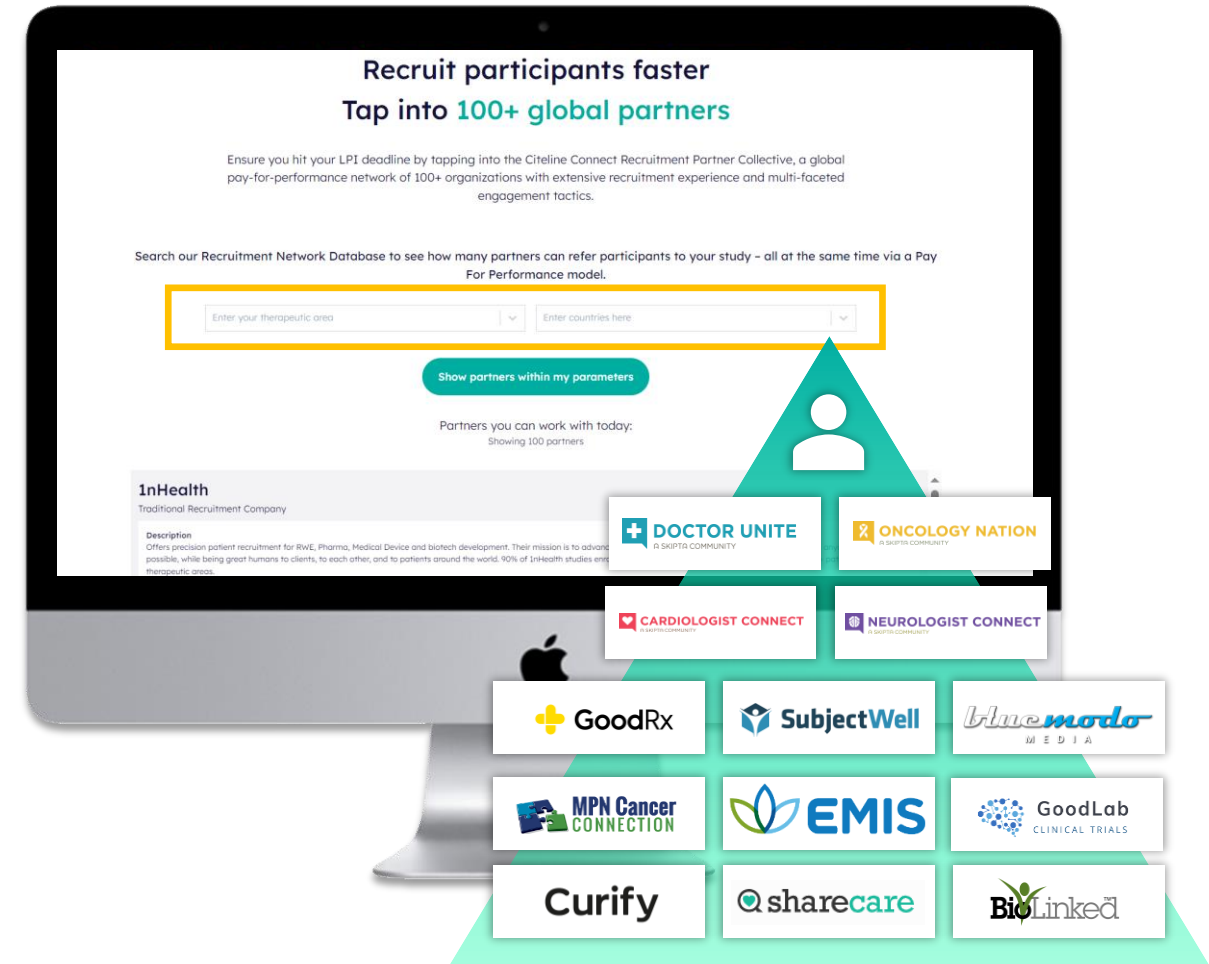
Recruit participants faster
Tap into 100+ global partners

Ensure you hit your LPI deadline by tapping into the Citeline Connect Recruitment Partner Collective, a global pay-for-performance network of 100+ organizations with extensive recruitment experience and multi-faceted engagement tactics.

Search our Recruitment Network Database to see how many partners can refer participants to your study – all at the same time via a Pay For Performance model.

Enter your therapeutic area

Enter countries here

Show partners within my parameters

Partners you can work with today:
Showing 100 partners

1nHealth
Traditional Recruitment Company

Description
Offers precision patient recruitment for RWE, Pharma, Medical Device and biotech development. Their mission is to advanc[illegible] possible, while being great humans to clients, to each other, and to patients around the world. 90% of 1nHealth studies en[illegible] therapeutic areas.

DOCTOR UNITE
A SKIPTA COMMUNITY

ONCOLOGY NATION
A SKIPTA COMMUNITY

CARDIOLOGIST CONNECT
A SKIPTA COMMUNITY

NEUROLOGIST CONNECT
A SKIPTA COMMUNITY

GoodRx

SubjectWell

bluemodo
MEDIA

MPN Cancer
CONNECTION

EMIS

GoodLab
CLINICAL TRIALS

Curify

sharecare

BioLinked